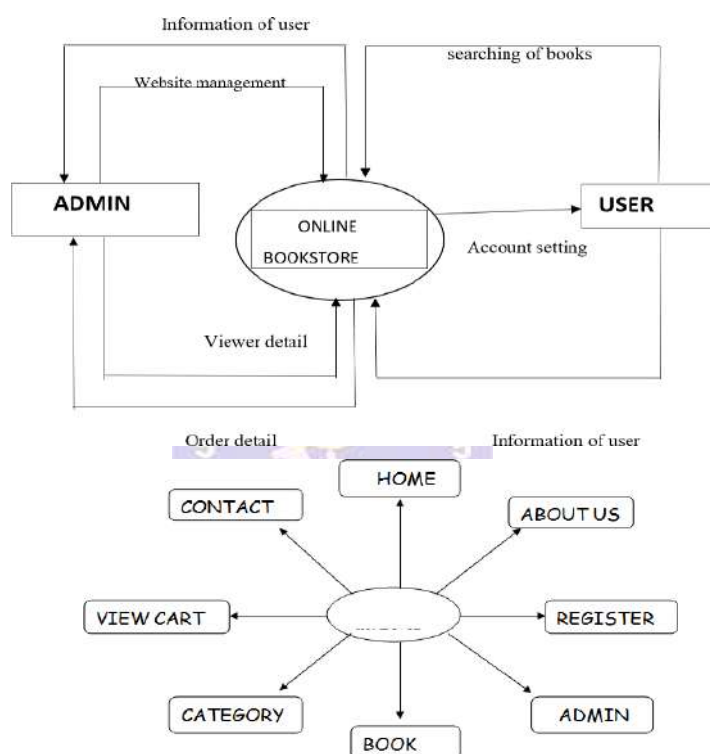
Information of user

Website management

searching of books

ADMIN

ONLINE BOOKSTORE

USER

Account setting

Viewer detail

Order detail

Information of user

HOME

CONTACT

ABOUT US

VIEW CART

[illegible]

REGISTER

CATEGORY

ADMIN

BOOK